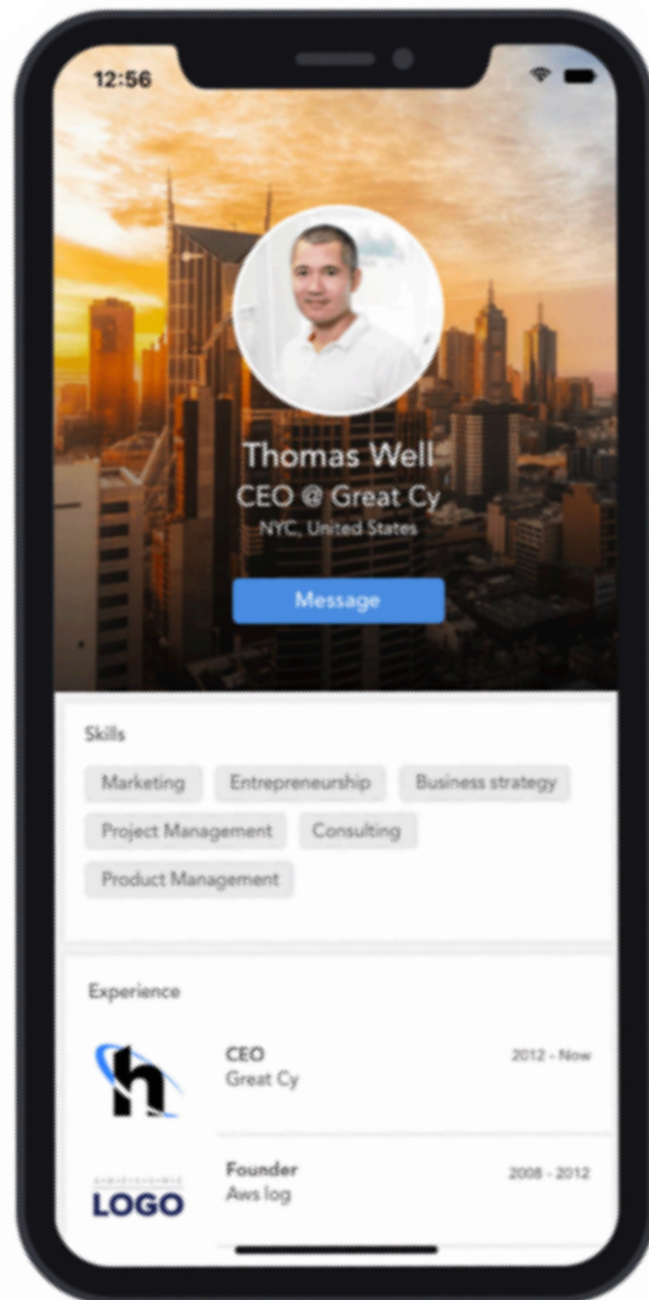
12:56

Thomas Well
CEO @ Great Cy
NYC, United States

Message

Skills

Marketing
Entrepreneurship
Business strategy
Project Management
Consulting
Product Management

Experience

h
CEO
Great Cy
2012 - Now

LOGO
Founder
Aws log
2008 - 2012